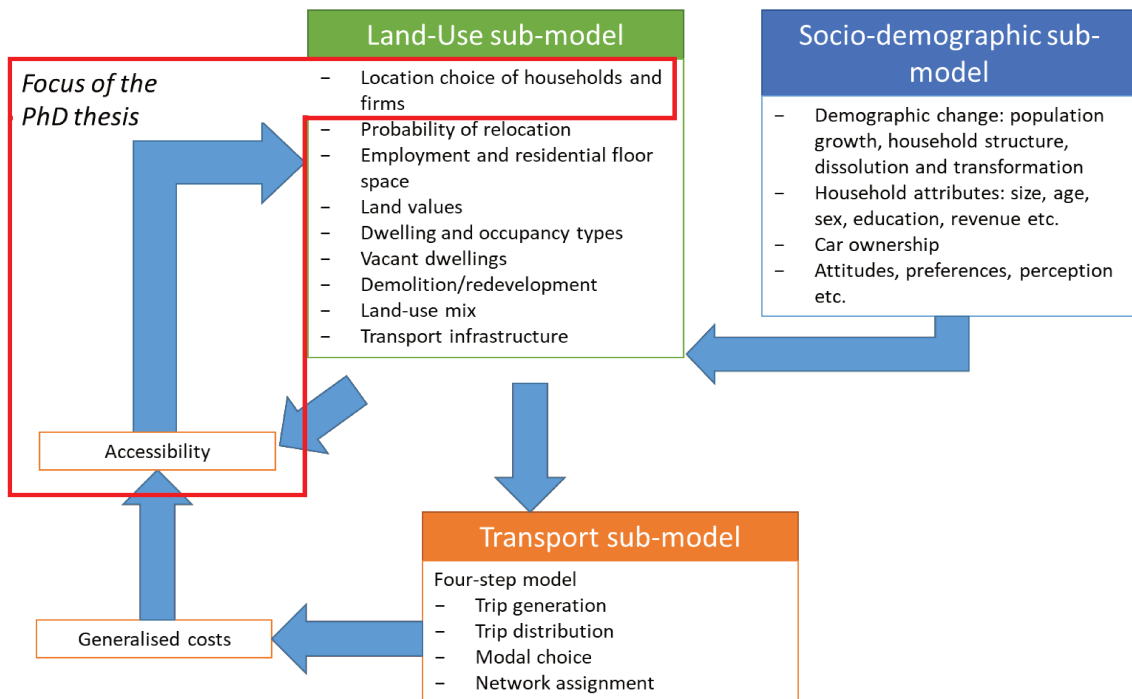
Land-Use sub-model

Focus of the PhD thesis

– Location choice of households and firms
– Probability of relocation
– Employment and residential floor space
– Land values
– Dwelling and occupancy types
– Vacant dwellings
– Demolition/redevelopment
– Land-use mix
– Transport infrastructure

Socio-demographic sub-model

– Demographic change: population growth, household structure, dissolution and transformation
– Household attributes: size, age, sex, education, revenue etc.
– Car ownership
– Attitudes, preferences, perception etc.

Accessibility

Transport sub-model

Four-step model
– Trip generation
– Trip distribution
– Modal choice
– Network assignment

Generalised costs